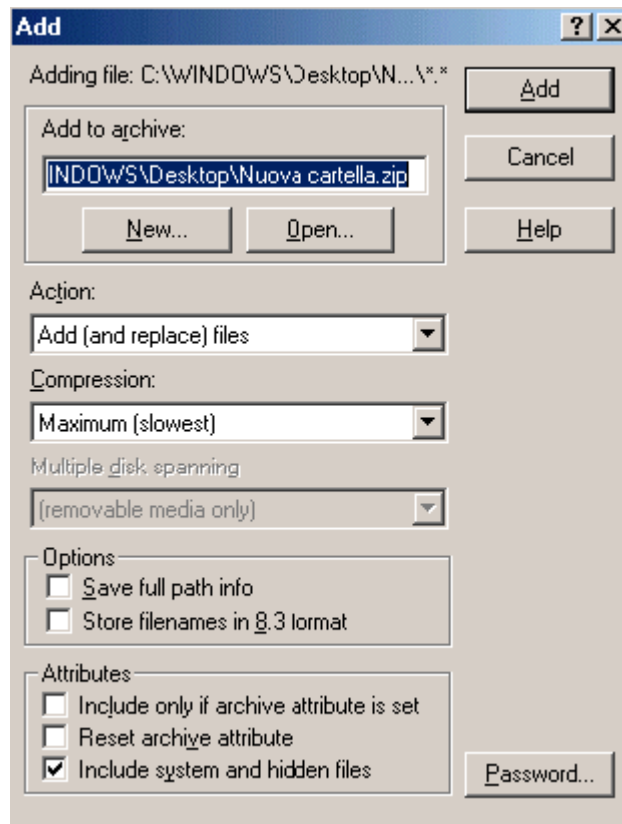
Add
?
X
Adding file: C:\WINDOWS\Desktop\N...\*.*
Add
Add to archive:
INDOWS\Desktop\Nuova cartella.zip
New...
Open...
Cancel
Help
Action:
Add (and replace) files
Compression:
Maximum (slowest)
Multiple disk spanning
(removable media only)
Options
Save full path info
Store filenames in 8.3 format
Attributes
Include only if archive attribute is set
Reset archive attribute
Include system and hidden files
Password...